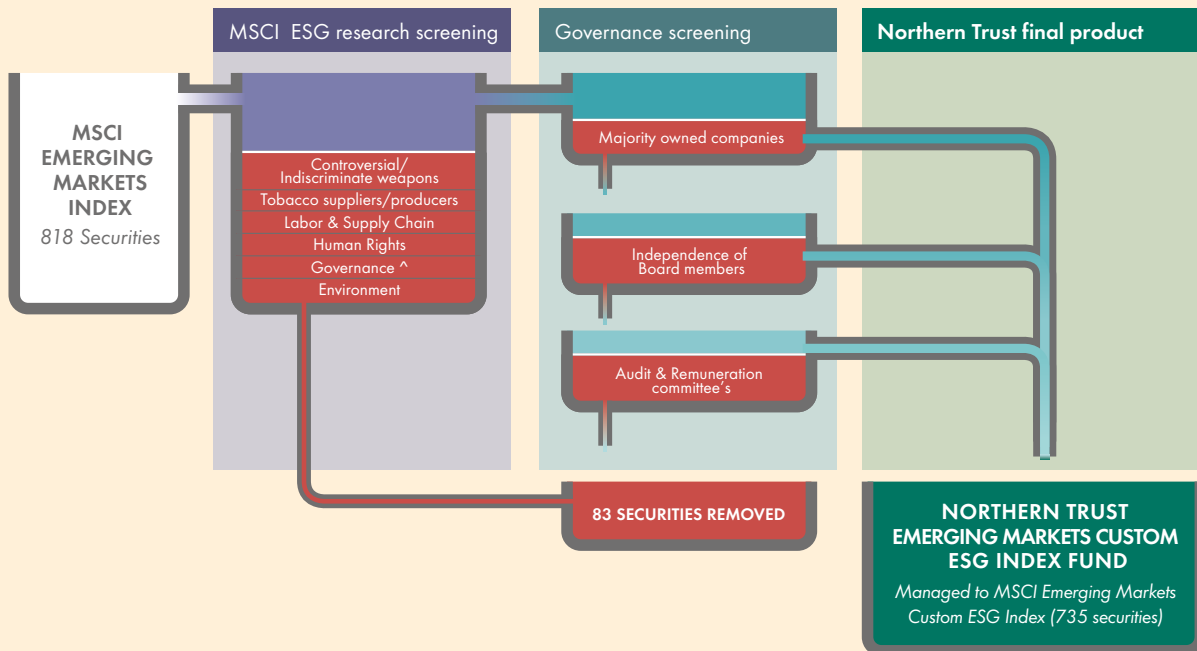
MSCI ESG research screening

Governance screening

Northern Trust final product

MSCI EMERGING MARKETS INDEX
818 Securities

Controversial/ Indiscriminate weapons
Tobacco suppliers/producers
Labor & Supply Chain
Human Rights
Governance ^
Environment

Majority owned companies

Independence of Board members

Audit & Remuneration committee's

83 SECURITIES REMOVED

NORTHERN TRUST EMERGING MARKETS CUSTOM ESG INDEX FUND
Managed to MSCI Emerging Markets Custom ESG Index (735 securities)